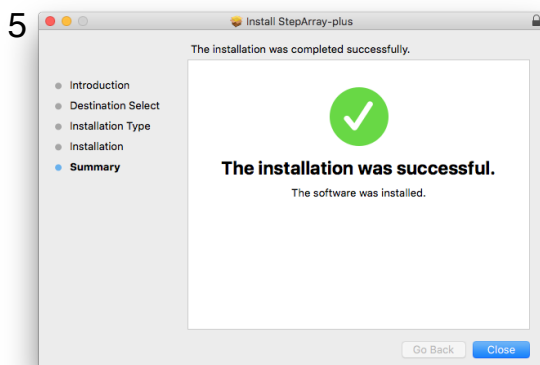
5

Install StepArray-plus

The installation was completed successfully.

Introduction
Destination Select
Installation Type
Installation
Summary

The installation was successful.

The software was installed.

Go Back
Close